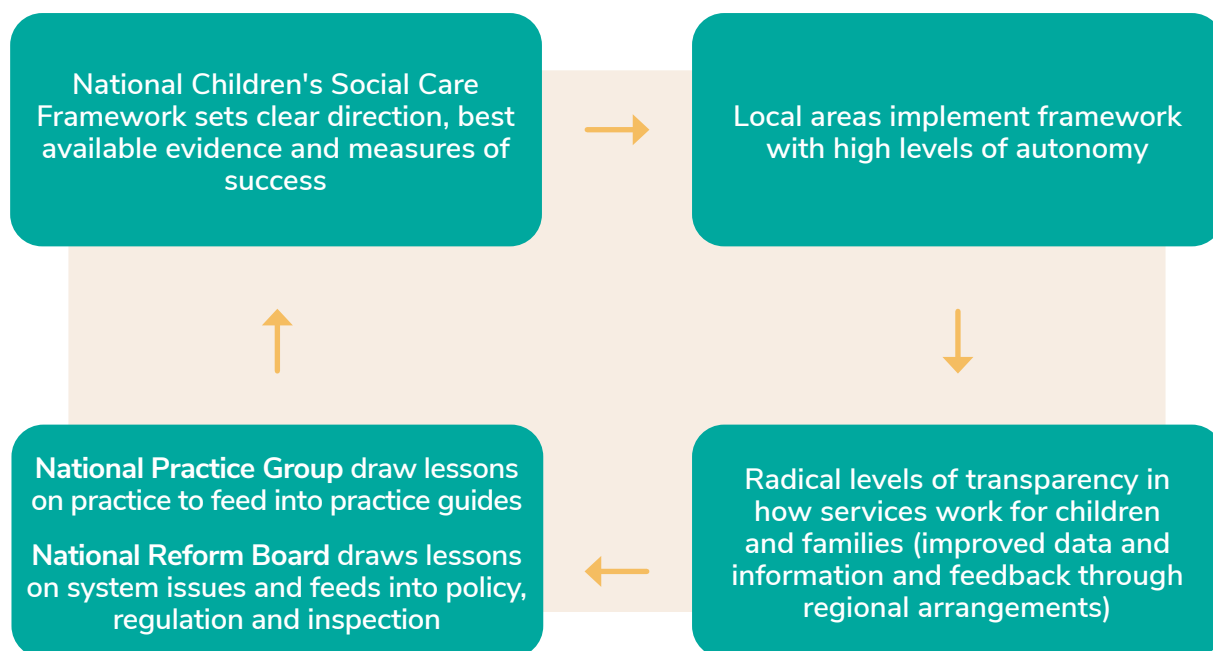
National Children's Social Care Framework sets clear direction, best available evidence and measures of success

Local areas implement framework with high levels of autonomy

Radical levels of transparency in how services work for children and families (improved data and information and feedback through regional arrangements)

National Practice Group draw lessons on practice to feed into practice guides

National Reform Board draws lessons on system issues and feeds into policy, regulation and inspection